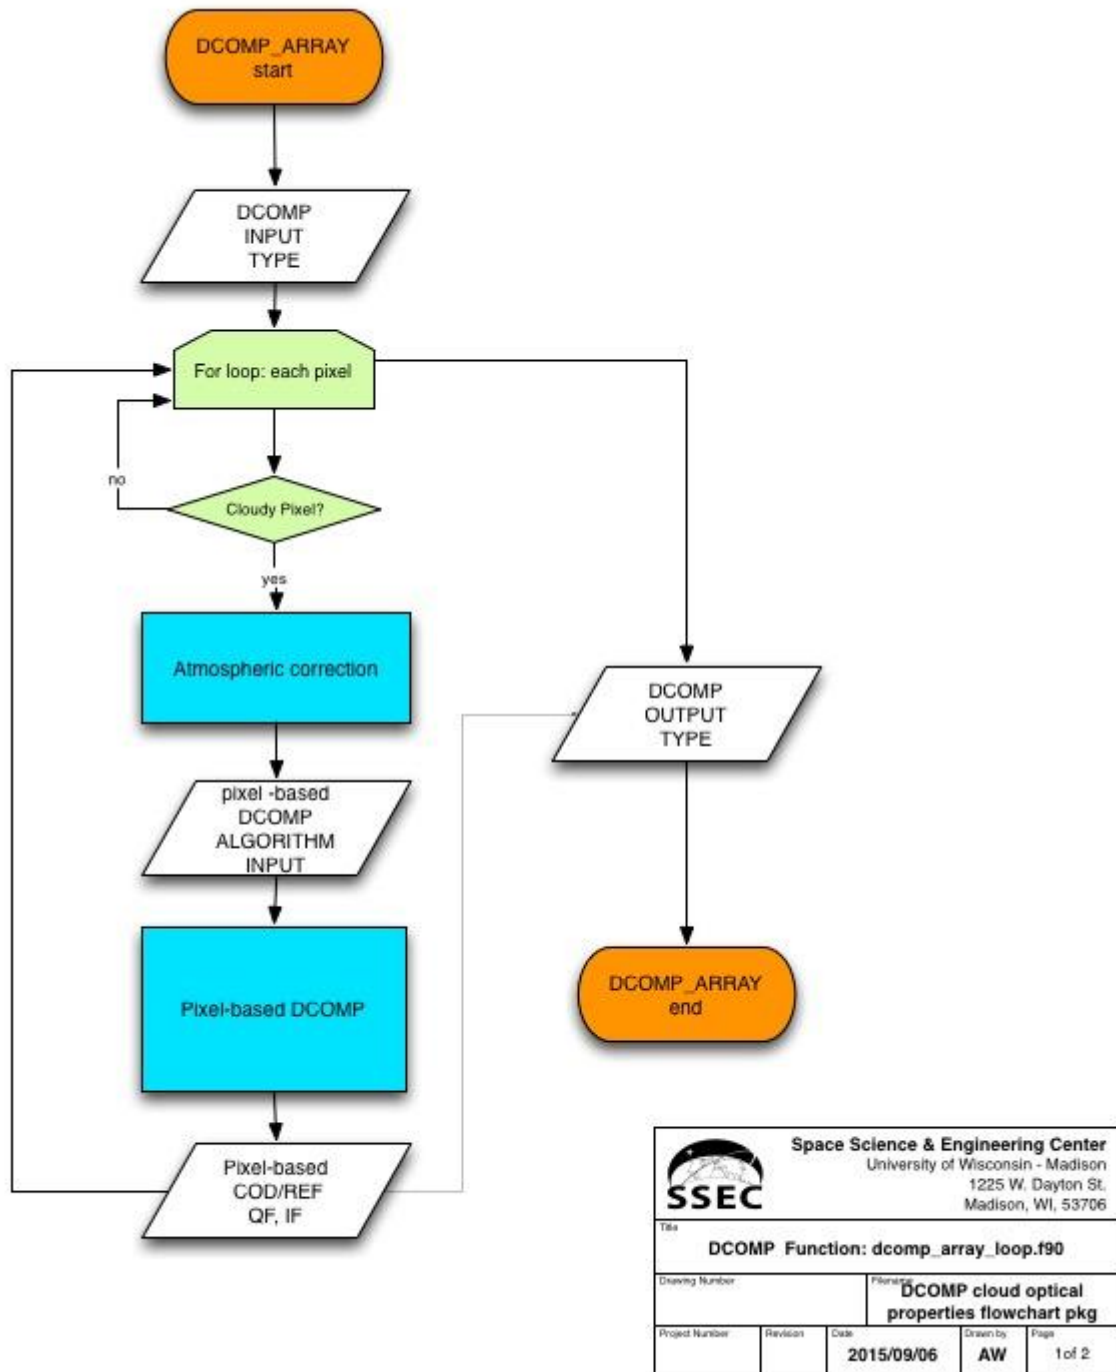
DCOMP_ARRAY
start

DCOMP
INPUT
TYPE

For loop: each pixel

no

Cloudy Pixel?

yes

Atmospheric correction

pixel -based
DCOMP
ALGORITHM
INPUT

Pixel-based DCOMP

Pixel-based
COD/REF
QF, IF

DCOMP
OUTPUT
TYPE

DCOMP_ARRAY
end

SSEC
Space Science & Engineering Center
University of Wisconsin - Madison
1225 W. Dayton St.
Madison, WI, 53706

Title
DCOMP Function: dcomp_array_loop.f90

Drawing Number
Filename
DCOMP cloud optical properties flowchart pkg

Project Number
Revision
Date
2015/09/06
Drawn by
AW
Page
1 of 2